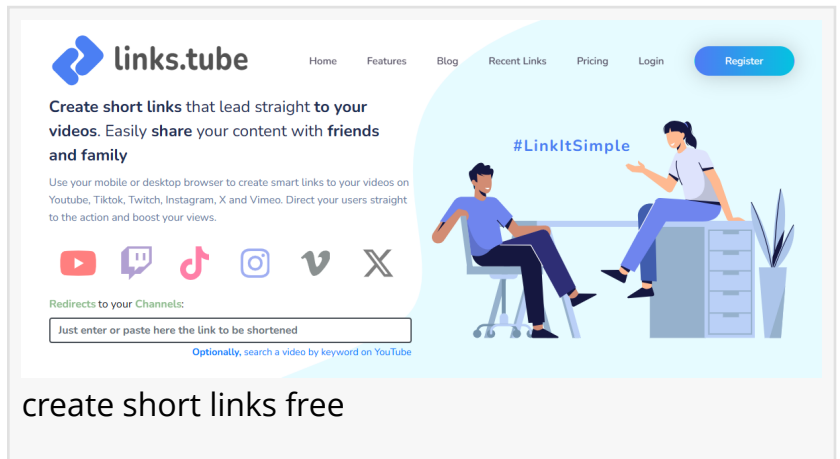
links.tube

Home Features Blog Recent Links Pricing Login Register

Create short links that lead straight to your videos. Easily share your content with friends and family

Use your mobile or desktop browser to create smart links to your videos on Youtube, Tiktok, Twitch, Instagram, X and Vimeo. Direct your users straight to the action and boost your views.

#LinkItSimple

Redirects to your Channels:

Just enter or paste here the link to be shortened

Optionally, search a video by keyword on YouTube

create short links free